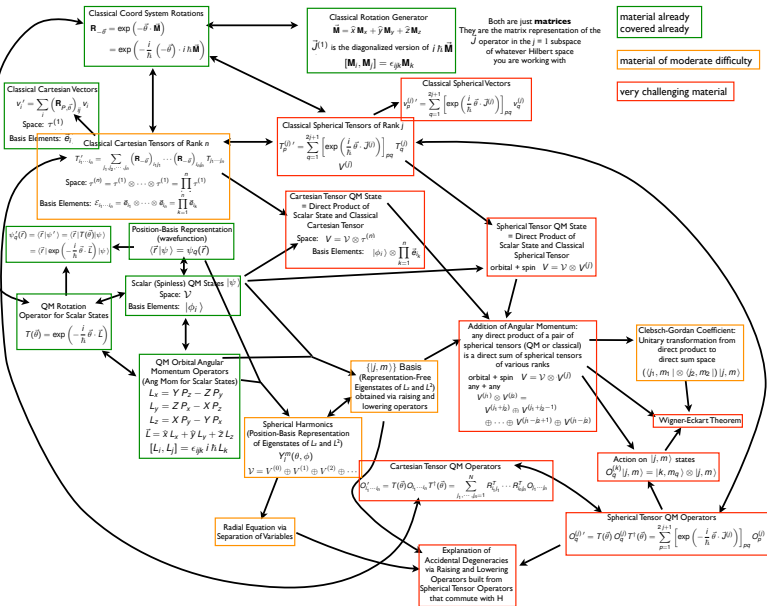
Classical Coord System Rotations
$\mathbf{R}_{-\vec{\theta}} = \exp\left(-\vec{\theta}\cdot\vec{\mathbf{M}}\right)$
$= \exp\left(-\frac{i}{\hbar}\left(-\vec{\theta}\right)\cdot i\,\hbar\,\vec{\mathbf{M}}\right)$

Classical Rotation Generator
$\vec{\mathbf{M}} = \hat{x}\,\mathbf{M}_x + \hat{y}\,\mathbf{M}_y + \hat{z}\,\mathbf{M}_z$
$\vec{J}^{(1)}$ is the diagonalized version of $i\,\hbar\,\vec{\mathbf{M}}$
$[\mathbf{M}_i, \mathbf{M}_j] = \epsilon_{ijk}\mathbf{M}_k$

Both are just **matrices**
They are the matrix representation of the $\vec{J}$ operator in the j = 1 subspace of whatever Hilbert space you are working with

material already covered already

material of moderate difficulty

very challenging material

Classical Cartesian Vectors
$v_i' = \sum_j \left(\mathbf{R}_{-\vec{\theta}}\right)_{ij} v_j$
Space: $\tau^{(1)}$
Basis Elements: $\vec{e}_j$

Classical Spherical Vectors
$v_p^{(j)\,\prime} = \sum_{q=1}^{2j+1}\left[\exp\left(\frac{i}{\hbar}\vec{\theta}\cdot\vec{J}^{(j)}\right)\right]_{pq} v_q^{(j)}$

Classical Spherical Tensors of Rank j
$T_p^{(j)\,\prime} = \sum_{q=1}^{2j+1}\left[\exp\left(\frac{i}{\hbar}\vec{\theta}\cdot\vec{J}^{(j)}\right)\right]_{pq} T_q^{(j)}$
$V^{(j)}$

Classical Cartesian Tensors of Rank n
$T'_{i_1\cdots i_n} = \sum_{j_1,j_2,\cdots,j_n}\left(\mathbf{R}_{-\vec{\theta}}\right)_{i_1j_1}\cdots\left(\mathbf{R}_{-\vec{\theta}}\right)_{i_nj_n} T_{j_1\cdots j_n}$
Space: $\tau^{(n)} = \tau^{(1)}\otimes\cdots\otimes\tau^{(1)} = \prod_{k=1}^{n}\tau^{(1)}$
Basis Elements: $\mathcal{E}_{j_1\cdots j_n} = \vec{e}_{j_1}\otimes\cdots\otimes\vec{e}_{j_n} = \prod_{k=1}^{n}\vec{e}_{j_k}$

Cartesian Tensor QM State = Direct Product of Scalar State and Classical Cartesian Tensor
Space: $V = \mathcal{V}\otimes\tau^{(n)}$
Basis Elements: $|\phi_i\rangle\otimes\prod_{k=1}^{n}\vec{e}_{j_k}$

Spherical Tensor QM State = Direct Product of Scalar State and Classical Spherical Tensor
orbital + spin $V = \mathcal{V}\otimes V^{(j)}$

$\psi_q'(\vec{r}) = \langle\vec{r}|\psi'\rangle = \langle\vec{r}|T(\vec{\theta})|\psi\rangle$
$= \langle\vec{r}|\exp\left(-\frac{i}{\hbar}\vec{\theta}\cdot\vec{L}\right)|\psi\rangle$

Position-Basis Representation (wavefunction)
$\langle\vec{r}|\psi\rangle = \psi_q(\vec{r})$

Scalar (Spinless) QM States $|\psi\rangle$
Space: $\mathcal{V}$
Basis Elements: $|\phi_j\rangle$

QM Rotation Operator for Scalar States
$T(\vec{\theta}) = \exp\left(-\frac{i}{\hbar}\vec{\theta}\cdot\vec{L}\right)$

QM Orbital Angular Momentum Operators (Ang Mom for Scalar States)
$L_x = Y\,P_z - Z\,P_y$
$L_y = Z\,P_x - X\,P_z$
$L_z = X\,P_y - Y\,P_x$
$\vec{L} = \hat{x}\,L_x + \hat{y}\,L_y + \hat{z}\,L_z$
$[L_i, L_j] = \epsilon_{ijk}\,i\,\hbar\,L_k$

$\{|j,m\rangle\}$ Basis (Representation-Free Eigenstates of $L_z$ and $L^2$) obtained via raising and lowering operators

Addition of Angular Momentum: any direct product of a pair of spherical tensors (QM or classical) is a direct sum of spherical tensors of various ranks
orbital + spin $V = \mathcal{V}\otimes V^{(j)}$
any + any
$V^{(j_1)}\otimes V^{(j_2)} =$
$V^{(j_1+j_2)}\oplus V^{(j_1+j_2-1)}$
$\oplus\cdots\oplus V^{(|j_1-j_2|+1)}\oplus V^{(|j_1-j_2|)}$

Clebsch-Gordan Coefficient: Unitary transformation from direct product to direct sum space
$\left(\langle j_1,m_1|\otimes\langle j_2,m_2|\right)|j,m\rangle$

Wigner-Eckart Theorem

Spherical Harmonics (Position-Basis Representation of Eigenstates of $L_z$ and $L^2$)
$Y_l^m(\theta,\phi)$
$\mathcal{V} = V^{(0)}\oplus V^{(1)}\oplus V^{(2)}\oplus\cdots$

Action on $|j,m\rangle$ states
$O_q^{(k)}|j,m\rangle = |k,m_q\rangle\otimes|j,m\rangle$

Cartesian Tensor QM Operators
$O'_{i_1\cdots i_n} = T(\vec{\theta})O_{i_1\cdots i_n}T^{\dagger}(\vec{\theta}) = \sum_{j_1,\cdots,j_n=1}^{N} R^T_{i_1j_1}\cdots R^T_{i_nj_n}O_{j_1\cdots j_n}$

Radial Equation via Separation of Variables

Explanation of Accidental Degeneracies via Raising and Lowering Operators built from Spherical Tensor Operators that commute with H

Spherical Tensor QM Operators
$O_q^{(j)\,\prime} = T(\vec{\theta})\,O_q^{(j)}\,T^{\dagger}(\vec{\theta}) = \sum_{p=1}^{2j+1}\left[\exp\left(-\frac{i}{\hbar}\vec{\theta}\cdot\vec{J}^{(j)}\right)\right]_{pq} O_p^{(j)}$